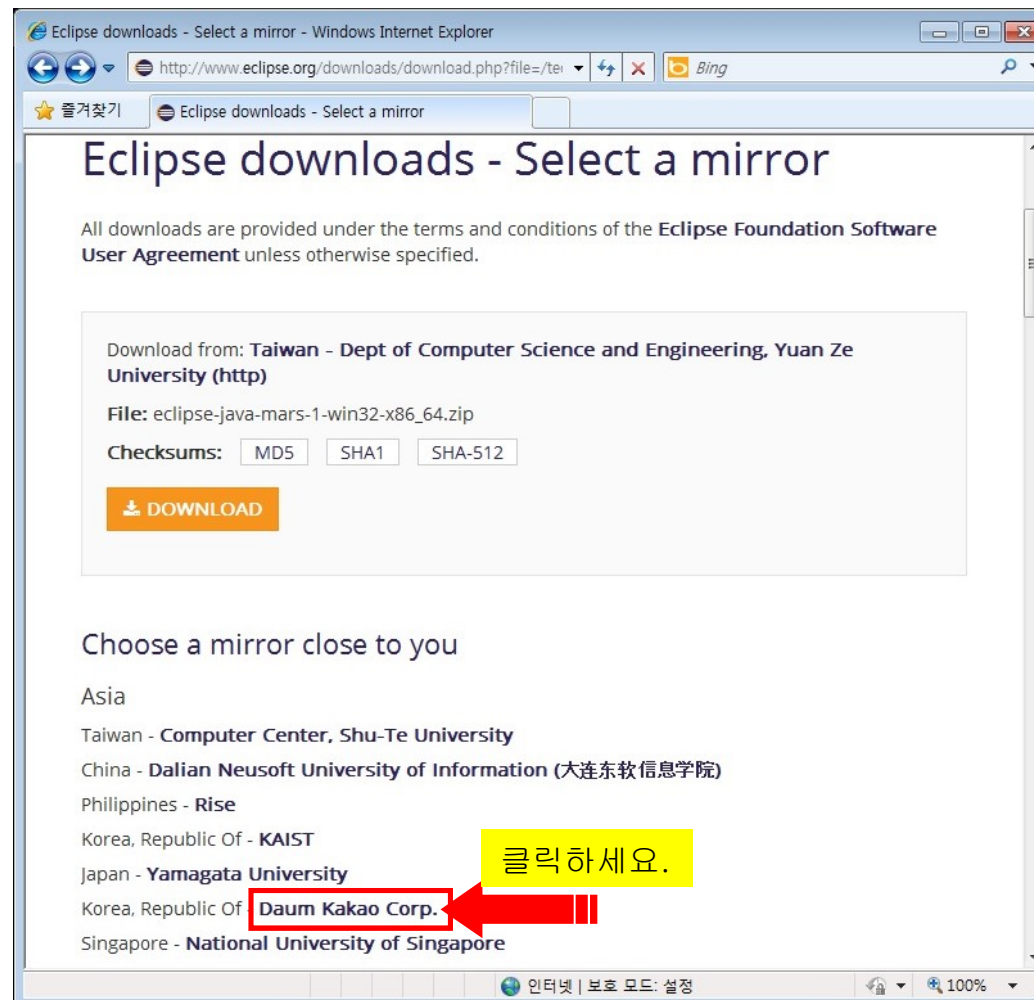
Eclipse downloads - Select a mirror - Windows Internet Explorer

http://www.eclipse.org/downloads/download.php?file=/te

Bing

즐겨찾기

Eclipse downloads - Select a mirror

Eclipse downloads - Select a mirror

All downloads are provided under the terms and conditions of the Eclipse Foundation Software User Agreement unless otherwise specified.

Download from: Taiwan - Dept of Computer Science and Engineering, Yuan Ze University (http)

File: eclipse-java-mars-1-win32-x86_64.zip

Checksums: MD5 SHA1 SHA-512

DOWNLOAD

Choose a mirror close to you

Asia

Taiwan - Computer Center, Shu-Te University

China - Dalian Neusoft University of Information (大连东软信息学院)

Philippines - Rise

Korea, Republic Of - KAIST

Japan - Yamagata University

Korea, Republic Of - Daum Kakao Corp.

Singapore - National University of Singapore

클릭하세요.

인터넷 | 보호 모드: 설정

100%